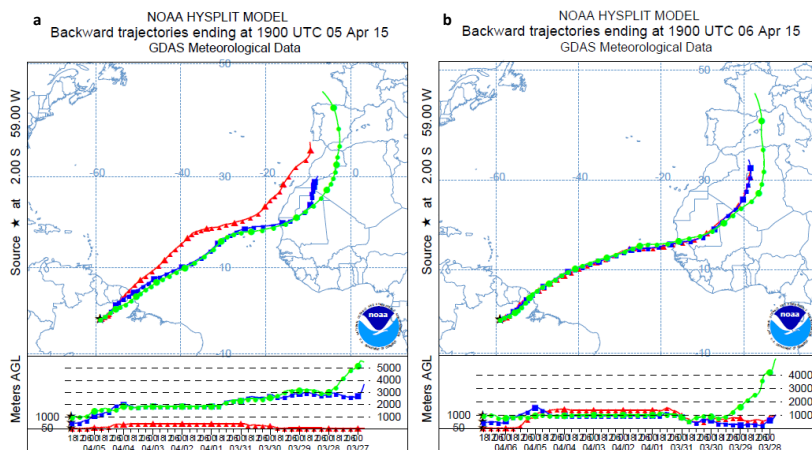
a

NOAA HYSPLIT MODEL
Backward trajectories ending at 1900 UTC 05 Apr 15
GDAS Meteorological Data

Source ★ at 2.00 S 59.00 W

50
-60
-30
-20
30
10
-10

noaa

Meters AGL
1000
50
5000
4000
3000
2000
1000

04/05 04/04 04/03 04/02 04/01 03/31 03/30 03/29 03/28 03/27

b

NOAA HYSPLIT MODEL
Backward trajectories ending at 1900 UTC 06 Apr 15
GDAS Meteorological Data

Source ★ at 2.00 S 59.00 W

50
-60
-30
-20
30
10
-10

noaa

Meters AGL
1000
50
4000
3000
2000
1000

04/06 04/05 04/04 04/03 04/02 04/01 03/31 03/30 03/29 03/28